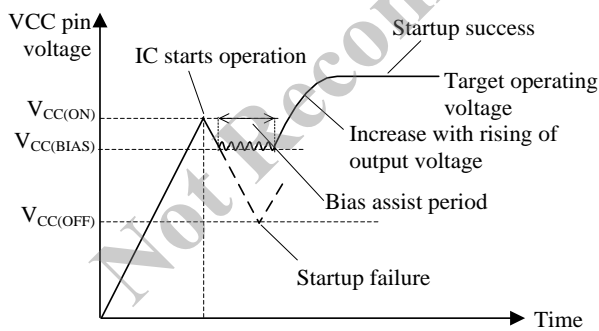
VCC pin voltage

IC starts operation

Startup success

Target operating voltage

$V_{CC(ON)}$

$V_{CC(BIAS)}$

Increase with rising of output voltage

Bias assist period

$V_{CC(OFF)}$

Startup failure

Time

Not Recommended